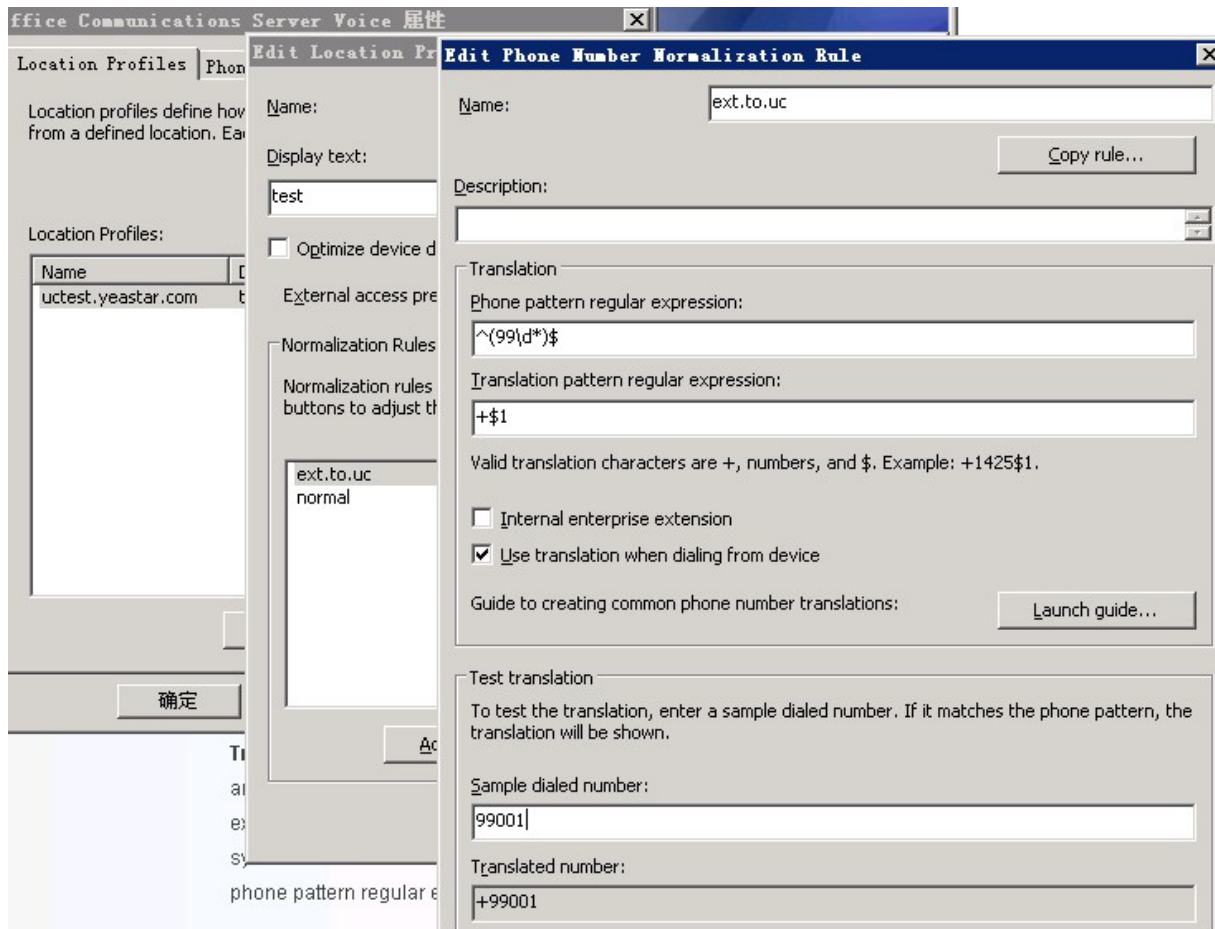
ffice Communications Server Voice 属性

Location Profiles | Phon

Location profiles define hov from a defined location. Ea

Location Profiles:

| Name | D |
|---|---|
| uctest.yeastar.com | t |

确定

Edit Location Pr

Name:

Display text:

test

Optimize device d

External access pre

Normalization Rules

Normalization rules buttons to adjust th

ext.to.uc
normal

Ac

Tı
aı
ex
sy
phone pattern regular e

Edit Phone Number Normalization Rule

Name: ext.to.uc

Copy rule...

Description:

Translation

Phone pattern regular expression:

^(99\d*)$

Translation pattern regular expression:

+$1

Valid translation characters are +, numbers, and $. Example: +1425$1.

Internal enterprise extension

Use translation when dialing from device

Guide to creating common phone number translations:

Launch guide...

Test translation

To test the translation, enter a sample dialed number. If it matches the phone pattern, the translation will be shown.

Sample dialed number:

99001

Translated number:

+99001